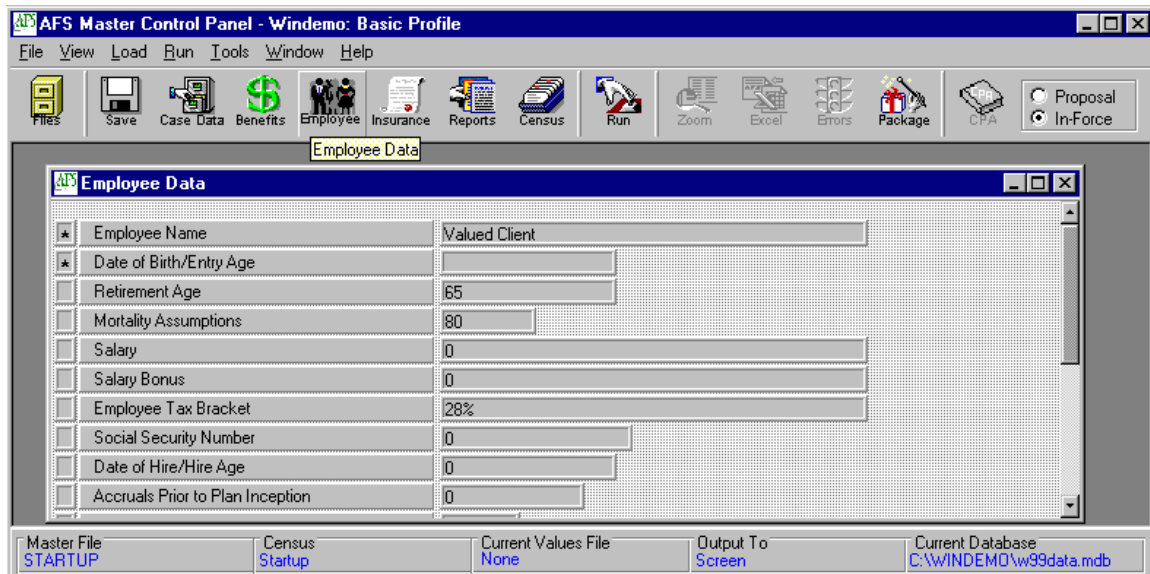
AFS Master Control Panel - Windemo: Basic Profile

File View Load Run Tools Window Help

Files Save Case Data Benefits Employee Insurance Reports Census Run Zoom Excel Errors Package CPA

Proposal
In-Force

Employee Data

Employee Data

| | | |
|---|---|---|
| * | Employee Name | Valued Client |
| * | Date of Birth/Entry Age | |
| | Retirement Age | 65 |
| | Mortality Assumptions | 80 |
| | Salary | 0 |
| | Salary Bonus | 0 |
| | Employee Tax Bracket | 28% |
| | Social Security Number | 0 |
| | Date of Hire/Hire Age | 0 |
| | Accruals Prior to Plan Inception | 0 |

Master File STARTUP
Census Startup
Current Values File None
Output To Screen
Current Database C:\WINDEMO\w99data.mdb